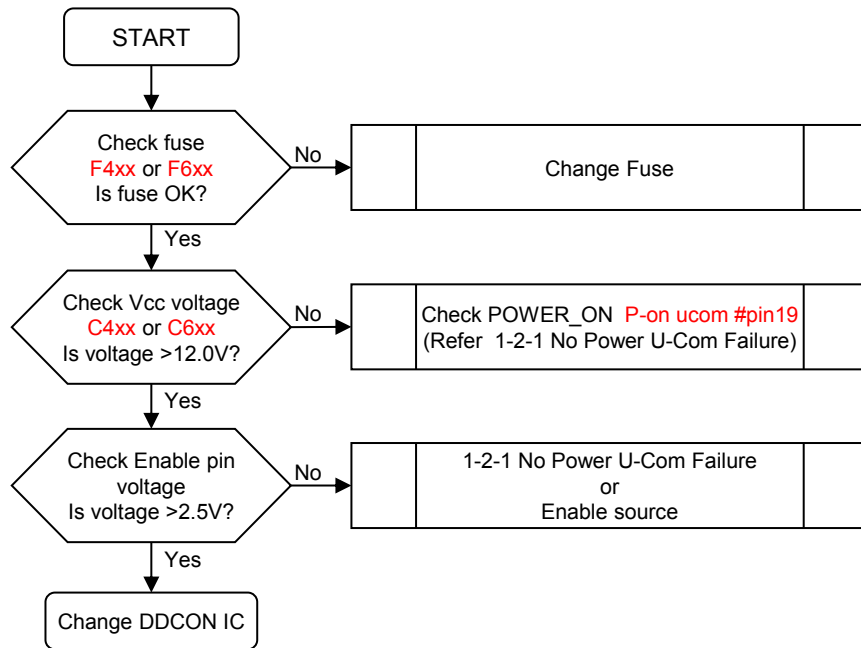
START

Check fuse
F4xx or F6xx
Is fuse OK?

No

Change Fuse

Yes

Check Vcc voltage
C4xx or C6xx
Is voltage >12.0V?

No

Check POWER_ON P-on ucom #pin19
(Refer 1-2-1 No Power U-Com Failure)

Yes

Check Enable pin voltage
Is voltage >2.5V?

No

1-2-1 No Power U-Com Failure
or
Enable source

Yes

Change DDCON IC